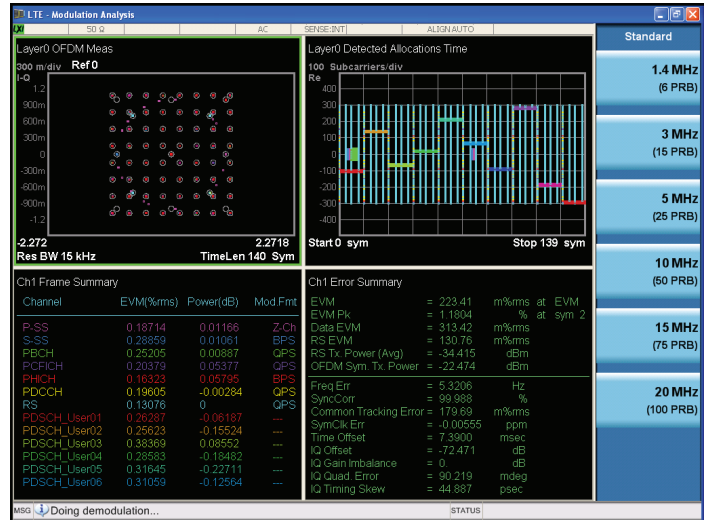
LTE - Modulation Analysis

50 Ω | AC | SENSE:INT | ALIGN AUTO

Layer0 OFDM Meas
300 m/div Ref 0
I-Q
1.2
900m
600m
300m
0
-300m
-600m
-900m
-1.2
-2.272 2.2718
Res BW 15 kHz TimeLen 140 Sym

Layer0 Detected Allocations Time
100 Subcarriers/div
Re
400
300
200
100
0
-100
-200
-300
-400
Start 0 sym Stop 139 sym

Standard

1.4 MHz
(6 PRB)

3 MHz
(15 PRB)

5 MHz
(25 PRB)

10 MHz
(50 PRB)

15 MHz
(75 PRB)

20 MHz
(100 PRB)

Ch1 Frame Summary

| Channel | EVM(%rms) | Power(dB) | Mod.Fmt |
|---|---|---|---|
| P-SS | 0.18714 | 0.01166 | Z-Ch |
| S-SS | 0.28859 | 0.01061 | BPS |
| PBCH | 0.25205 | 0.00887 | QPS |
| PCFICH | 0.20379 | 0.05377 | QPS |
| PHICH | 0.16323 | 0.05795 | BPS |
| PDCCH | 0.19605 | -0.00284 | QPS |
| RS | 0.13076 | 0 | QPS |
| PDSCH_User01 | 0.26287 | -0.06187 | --- |
| PDSCH_User02 | 0.25623 | -0.15524 | --- |
| PDSCH_User03 | 0.38369 | 0.08552 | --- |
| PDSCH_User04 | 0.28583 | -0.18482 | --- |
| PDSCH_User05 | 0.31645 | -0.22711 | --- |
| PDSCH_User06 | 0.31059 | -0.12564 | --- |

Ch1 Error Summary

EVM = 223.41 m%rms at EVM
EVM Pk = 1.1804 % at sym 2
Data EVM = 313.42 m%rms
RS EVM = 130.76 m%rms
RS Tx. Power (Avg) = -34.415 dBm
OFDM Sym. Tx. Power = -22.474 dBm

Freq Err = 5.3206 Hz
SyncCorr = 99.988 %
Common Tracking Error = 179.69 m%rms
SymClk Err = -0.00555 ppm
Time Offset = 7.3900 msec
IQ Offset = -72.471 dB
IQ Gain Imbalance = 0. dB
IQ Quad. Error = 90.219 mdeg
IQ Timing Skew = 44.887 psec

MSG Doing demodulation... STATUS